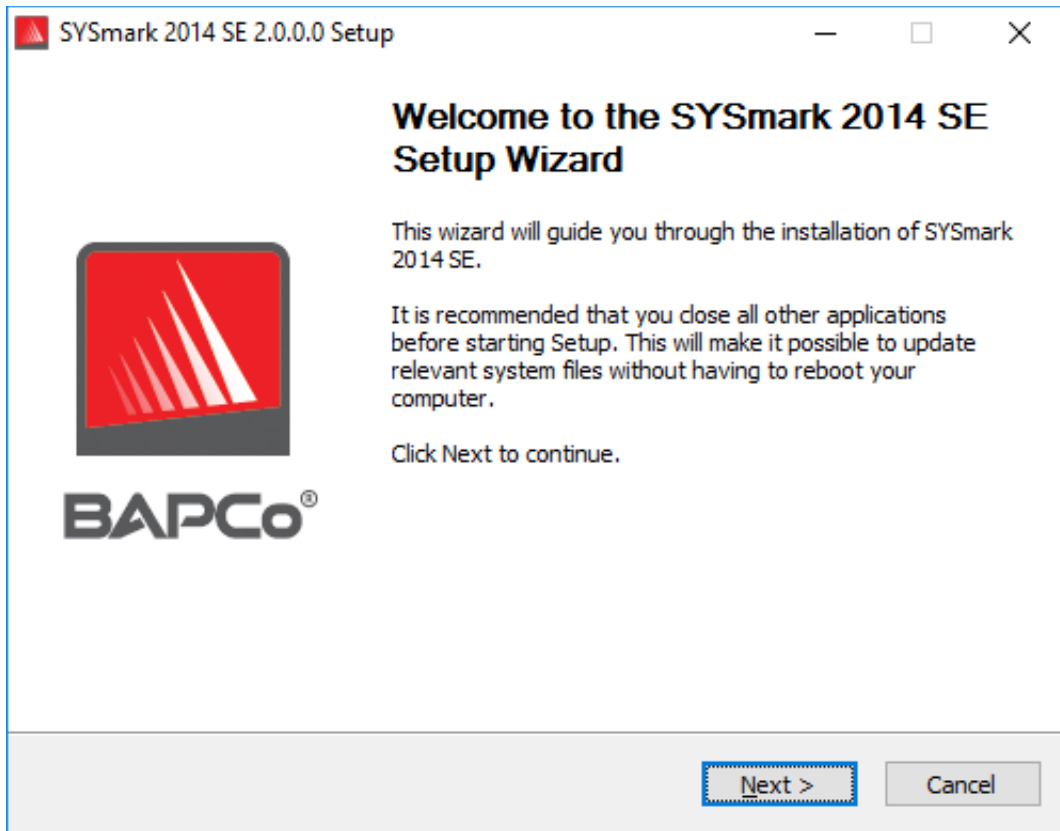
SYSmark 2014 SE 2.0.0.0 Setup

Welcome to the SYSmark 2014 SE Setup Wizard

This wizard will guide you through the installation of SYSmark 2014 SE.

It is recommended that you close all other applications before starting Setup. This will make it possible to update relevant system files without having to reboot your computer.

Click Next to continue.

BAPCo®

Next >

Cancel